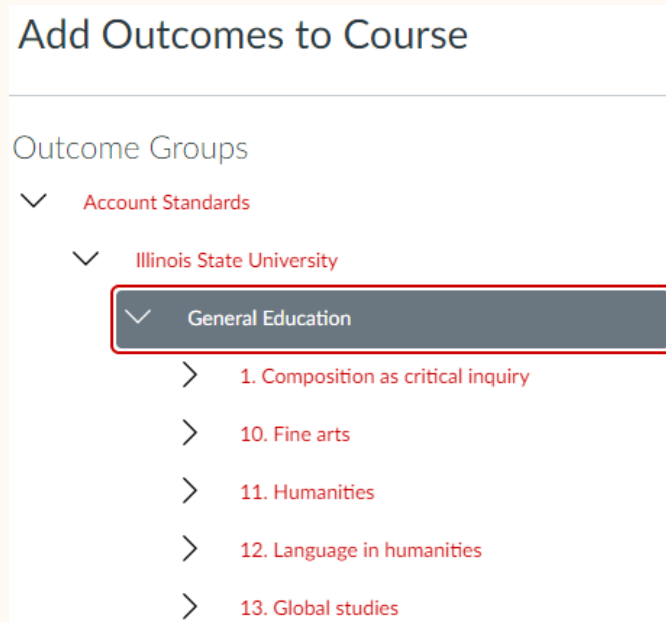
Add Outcomes to Course

Outcome Groups

Account Standards

Illinois State University

General Education

1. Composition as critical inquiry

10. Fine arts

11. Humanities

12. Language in humanities

13. Global studies